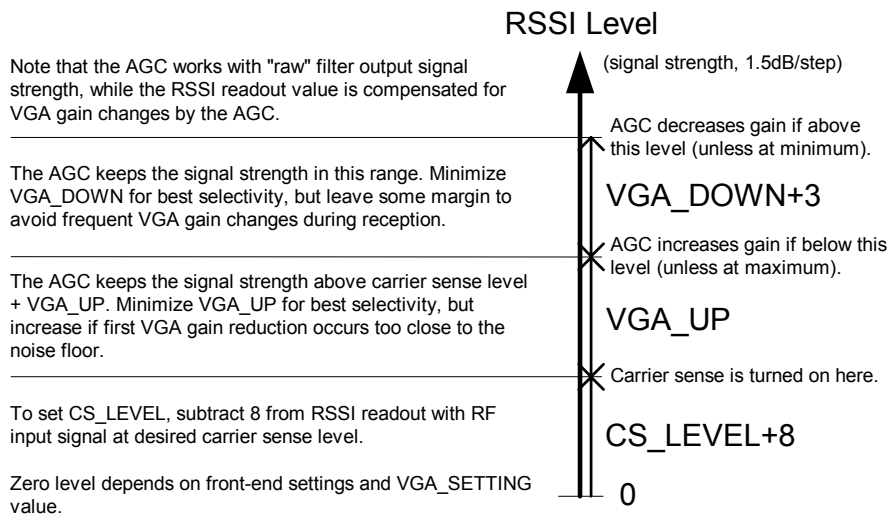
RSSI Level

(signal strength, 1.5dB/step)

Note that the AGC works with "raw" filter output signal strength, while the RSSI readout value is compensated for VGA gain changes by the AGC.

AGC decreases gain if above this level (unless at minimum).

The AGC keeps the signal strength in this range. Minimize VGA_DOWN for best selectivity, but leave some margin to avoid frequent VGA gain changes during reception.

VGA_DOWN+3

AGC increases gain if below this level (unless at maximum).

The AGC keeps the signal strength above carrier sense level + VGA_UP. Minimize VGA_UP for best selectivity, but increase if first VGA gain reduction occurs too close to the noise floor.

VGA_UP

Carrier sense is turned on here.

To set CS_LEVEL, subtract 8 from RSSI readout with RF input signal at desired carrier sense level.

CS_LEVEL+8

Zero level depends on front-end settings and VGA_SETTING value.

0